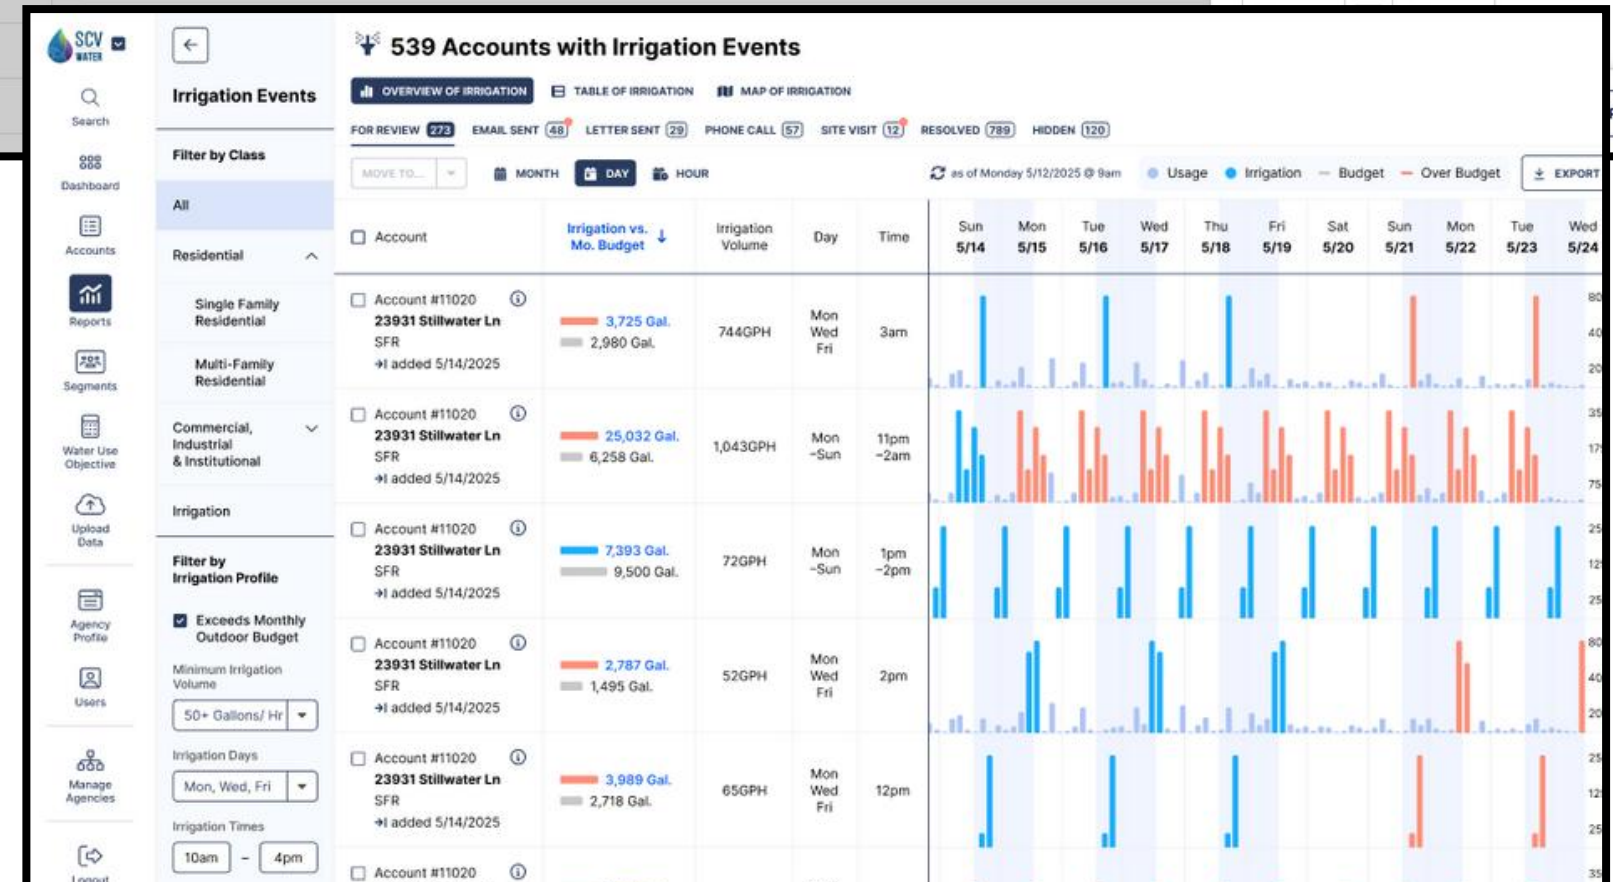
SCV WATER

Search
Dashboard
Accounts
Reports
Segments
Water Use Objective
Upload Data
Agency Profile
Users
Manage Agencies
Logout

Irrigation Events

Filter by Class
All
Residential
Single Family Residential
Multi-Family Residential
Commercial, Industrial & Institutional
Irrigation

Filter by Irrigation Profile
Exceeds Monthly Outdoor Budget
Minimum Irrigation Volume
50+ Gallons/ Hr
Irrigation Days
Mon, Wed, Fri
Irrigation Times
10am – 4pm

539 Accounts with Irrigation Events

OVERVIEW OF IRRIGATION TABLE OF IRRIGATION MAP OF IRRIGATION

FOR REVIEW 273 EMAIL SENT 48 LETTER SENT 29 PHONE CALL 57 SITE VISIT 12 RESOLVED 789 HIDDEN 120

MOVE TO... MONTH DAY HOUR as of Monday 5/12/2025 @ 9am Usage Irrigation Budget Over Budget EXPORT

| Account | Irrigation vs. Mo. Budget | Irrigation Volume | Day | Time | Sun 5/14 | Mon 5/15 | Tue 5/16 | Wed 5/17 | Thu 5/18 | Fri 5/19 | Sat 5/20 | Sun 5/21 | Mon 5/22 | Tue 5/23 | Wed 5/24 |
|---|---|---|---|---|---|---|---|---|---|---|---|---|---|---|---|
| Account #11020 23931 Stillwater Ln SFR added 5/14/2025 | 3,725 Gal. 2,980 Gal. | 744GPH | Mon Wed Fri | 3am | | | | | | | | | | | |
| Account #11020 23931 Stillwater Ln SFR added 5/14/2025 | 25,032 Gal. 6,258 Gal. | 1,043GPH | Mon -Sun | 11pm -2am | | | | | | | | | | | |
| Account #11020 23931 Stillwater Ln SFR added 5/14/2025 | 7,393 Gal. 9,500 Gal. | 72GPH | Mon -Sun | 1pm -2pm | | | | | | | | | | | |
| Account #11020 23931 Stillwater Ln SFR added 5/14/2025 | 2,787 Gal. 1,495 Gal. | 52GPH | Mon Wed Fri | 2pm | | | | | | | | | | | |
| Account #11020 23931 Stillwater Ln SFR added 5/14/2025 | 3,989 Gal. 2,718 Gal. | 65GPH | Mon Wed Fri | 12pm | | | | | | | | | | | |
| Account #11020 | | | | | | | | | | | | | | | |

80 40 20 35 17 75 25 12 25 80 40 20 25 12 25 35